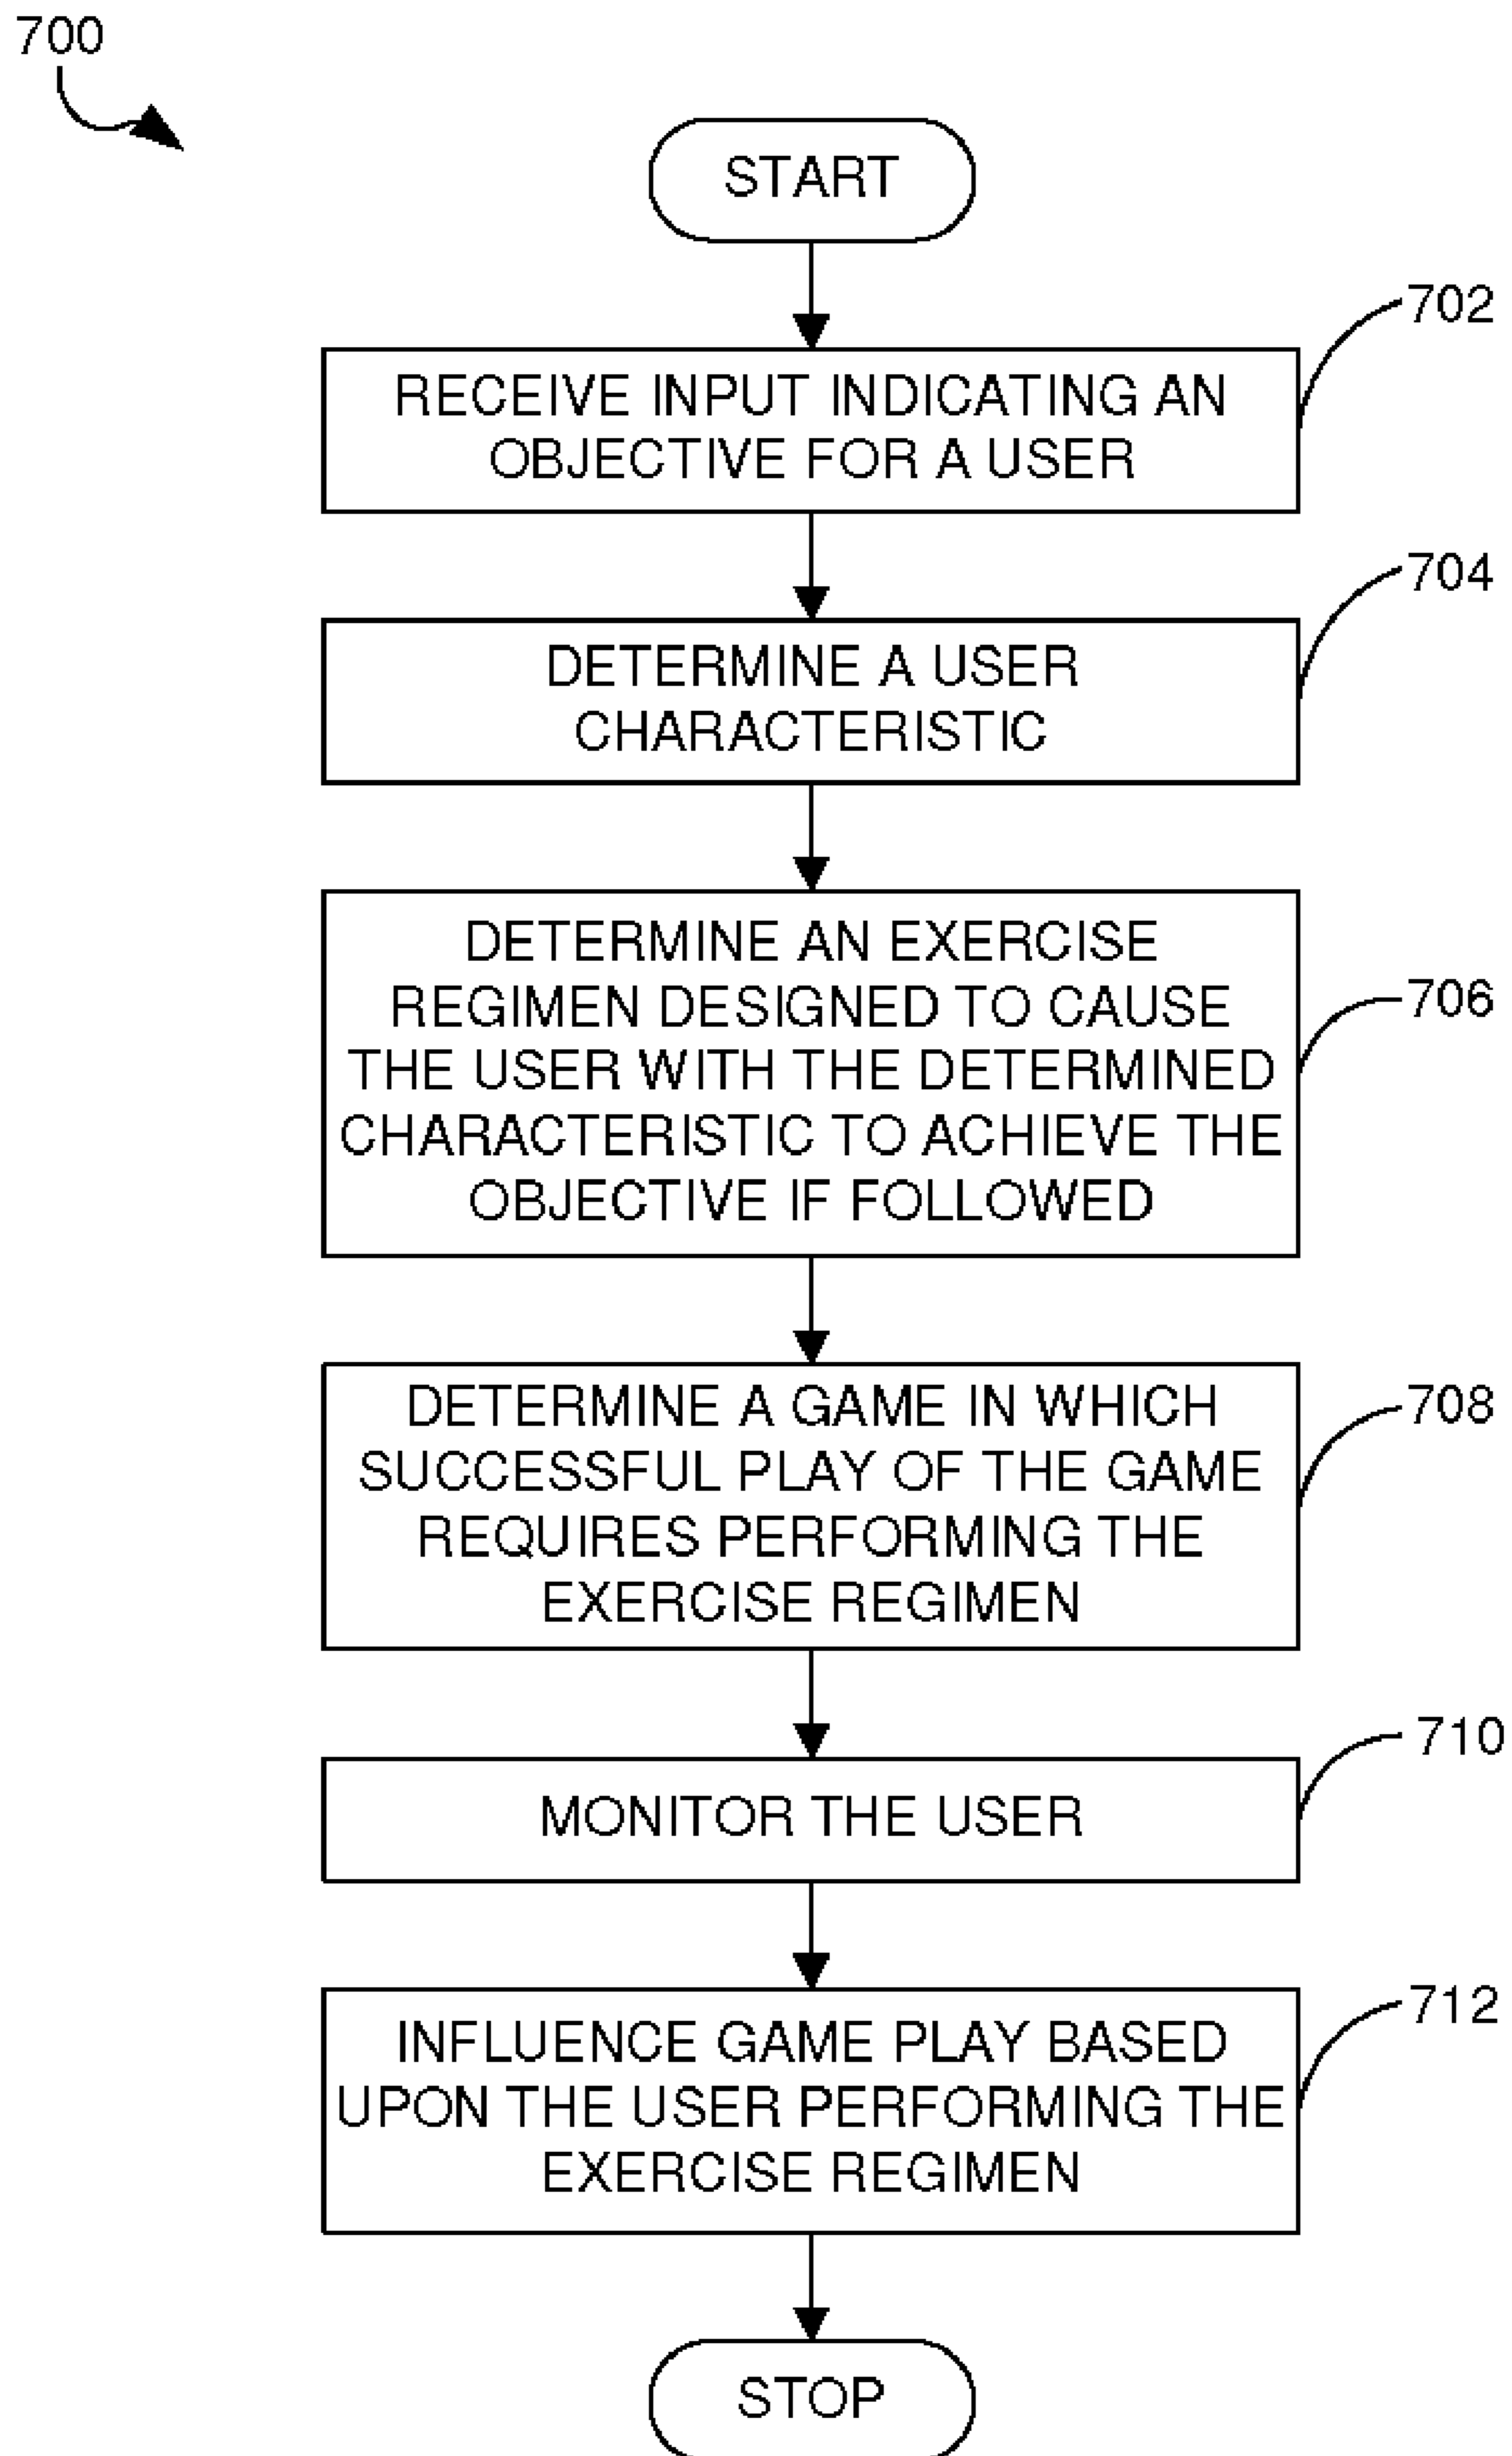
700

START

702
RECEIVE INPUT INDICATING AN OBJECTIVE FOR A USER

704
DETERMINE A USER CHARACTERISTIC

706
DETERMINE AN EXERCISE REGIMEN DESIGNED TO CAUSE THE USER WITH THE DETERMINED CHARACTERISTIC TO ACHIEVE THE OBJECTIVE IF FOLLOWED

708
DETERMINE A GAME IN WHICH SUCCESSFUL PLAY OF THE GAME REQUIRES PERFORMING THE EXERCISE REGIMEN

710
MONITOR THE USER

712
INFLUENCE GAME PLAY BASED UPON THE USER PERFORMING THE EXERCISE REGIMEN

STOP